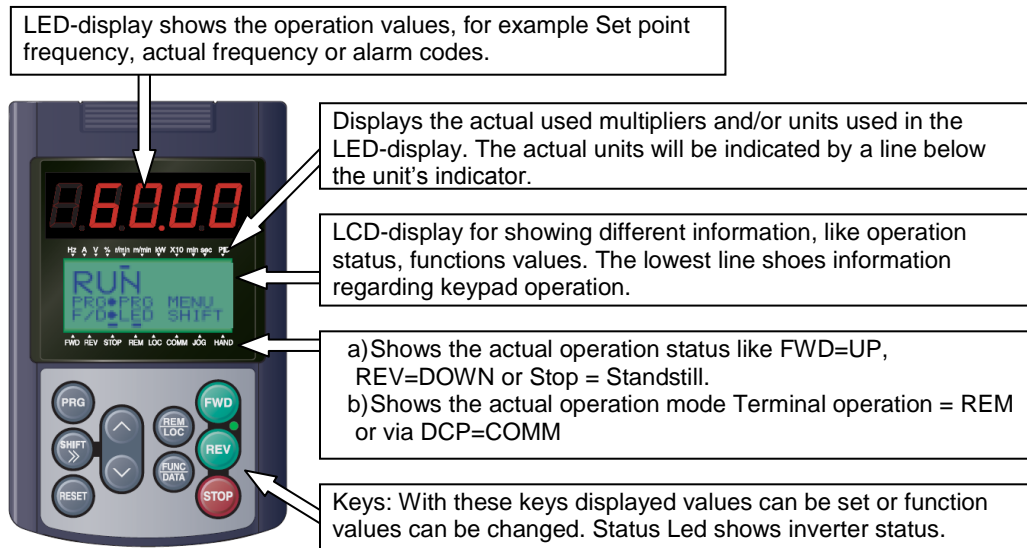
LED-display shows the operation values, for example Set point frequency, actual frequency or alarm codes.

Displays the actual used multipliers and/or units used in the LED-display. The actual units will be indicated by a line below the unit's indicator.

LCD-display for showing different information, like operation status, functions values. The lowest line shoes information regarding keypad operation.

a) Shows the actual operation status like FWD=UP, REV=DOWN or Stop = Standstill.
b) Shows the actual operation mode Terminal operation = REM or via DCP=COMM

Keys: With these keys displayed values can be set or function values can be changed. Status Led shows inverter status.

60.00

Hz A V % r/min m/min kW X10 min sec PID

RUN
PRG▸PRG MENU
F/D▸LED SHIFT

FWD REV STOP REM LOC COMM JOG HAND

PRG
SHIFT
RESET
REM LOC
FUNC DATA
FWD
REV
STOP